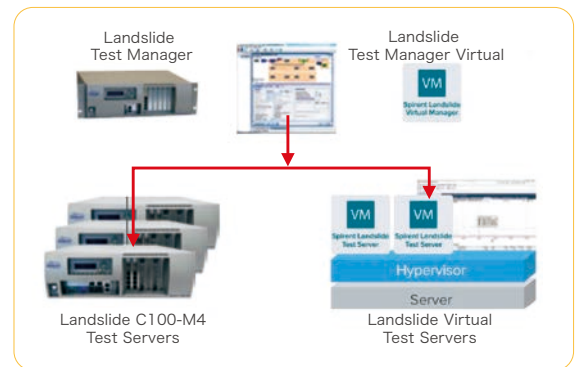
Landslide
Test Manager

Landslide
Test Manager Virtual

VM
Spirent Landslide
Virtual Manager

VM
Spirent Landslide
Test Server

VM
Spirent Landslide
Test Server

Hypervisor

Server

Landslide C100-M4
Test Servers

Landslide Virtual
Test Servers